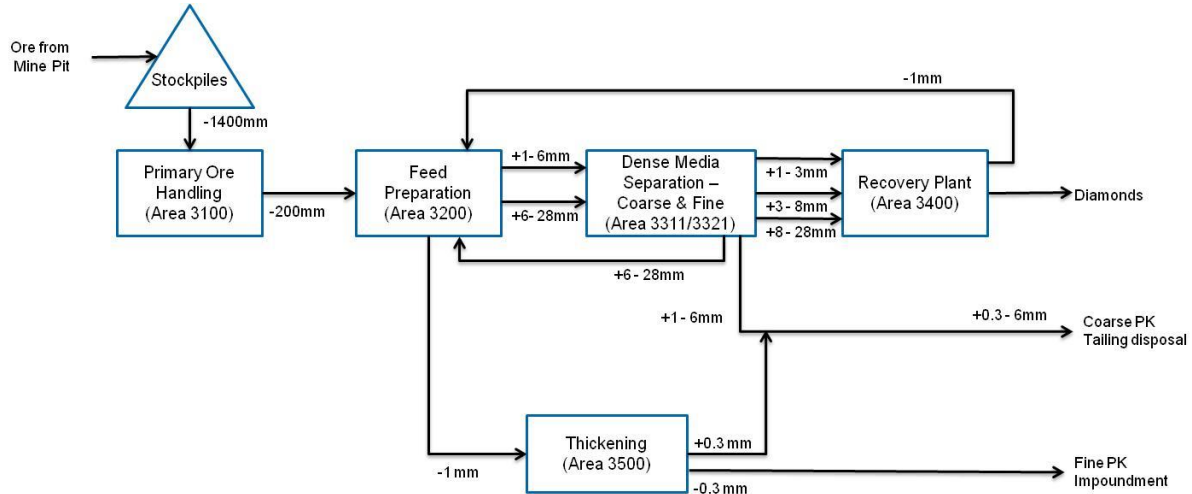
Ore from Mine Pit

Stockpiles

-1400mm

Primary Ore Handling (Area 3100)

-200mm

Feed Preparation (Area 3200)

-1mm

+1- 6mm

+6- 28mm

Dense Media Separation – Coarse & Fine (Area 3311/3321)

+6- 28mm

+1- 3mm

+3- 8mm

+8- 28mm

Recovery Plant (Area 3400)

Diamonds

+1- 6mm

+0.3 - 6mm

Coarse PK Tailing disposal

-1 mm

Thickening (Area 3500)

+0.3 mm

-0.3 mm

Fine PK Impoundment